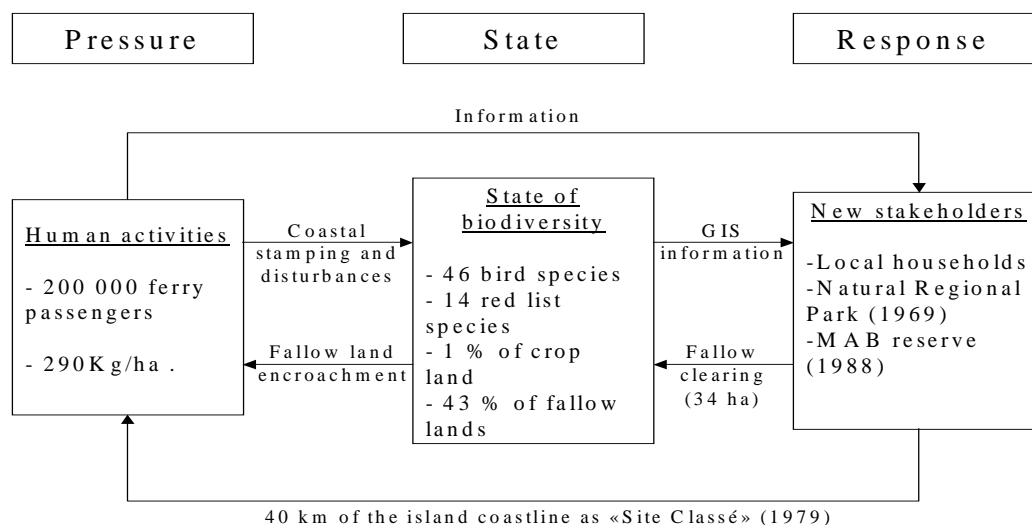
Pressure

State

Response

Information

Human activities

- 200 000 ferry passengers

- 290Kg/ha.

Coastal stamping and disturbances

Fallow land encroachment

State of biodiversity

- 46 bird species
- 14 red list species
- 1 % of crop land
- 43 % of fallow lands

GIS information

Fallow clearing (34 ha)

New stakeholders

-Local households
-Natural Regional Park (1969)
-MAB reserve (1988)

40 km of the island coastline as «Site Classé» (1979)